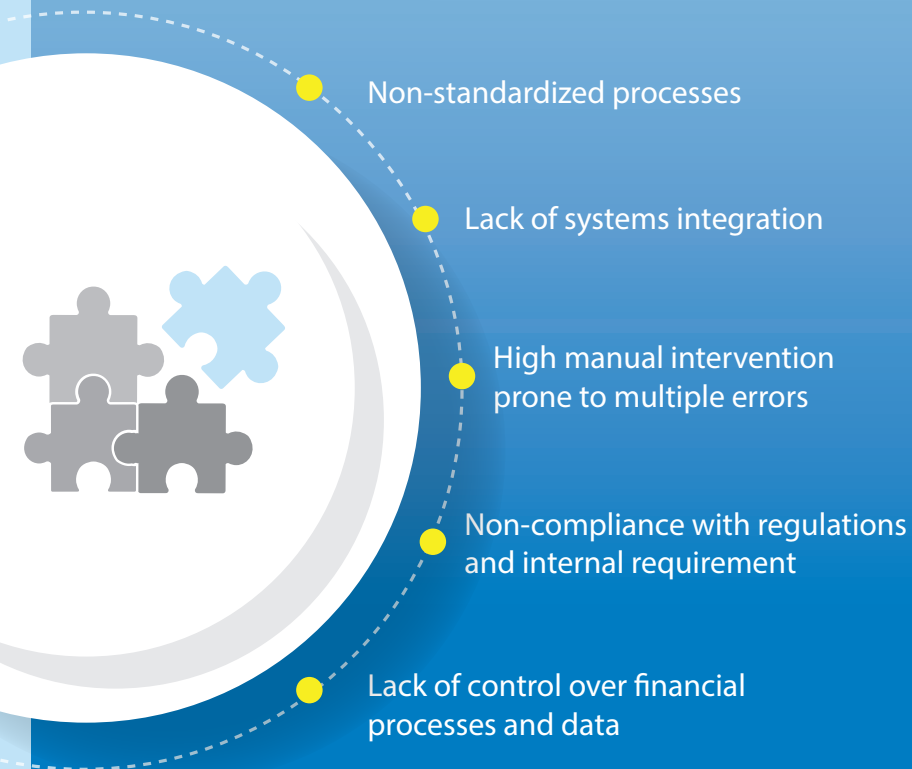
Non-standardized processes

Lack of systems integration

High manual intervention prone to multiple errors

Non-compliance with regulations and internal requirement

Lack of control over financial processes and data